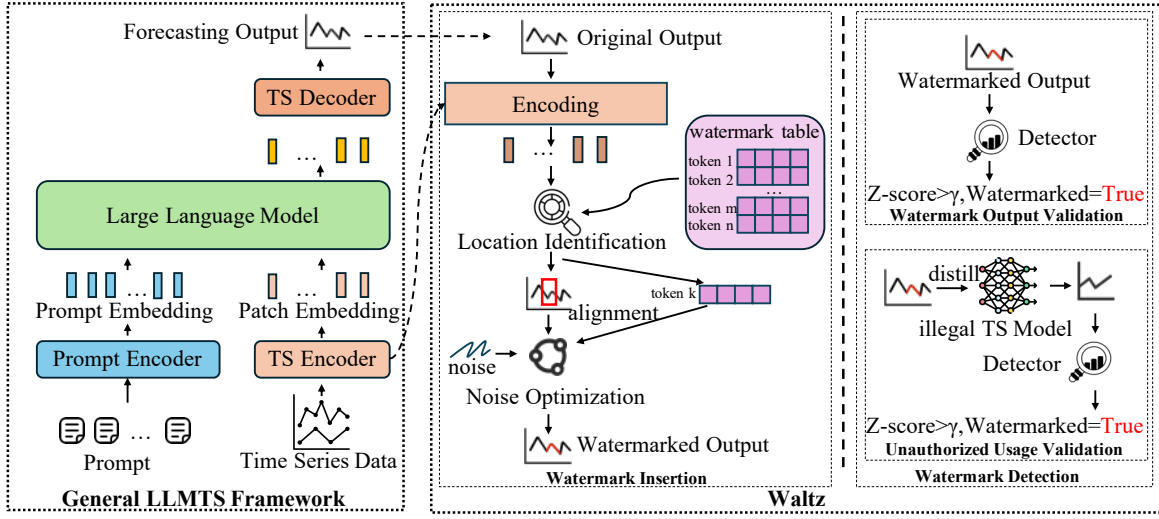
Forecasting Output

TS Decoder

…

Large Language Model

…

…

Prompt Embedding

Patch Embedding

Prompt Encoder

TS Encoder

…

Prompt

Time Series Data

General LLMTS Framework

Original Output

Encoding

…

watermark table

token 1
token 2
…
token m
token n

Location Identification

alignment

token k

noise

Noise Optimization

Watermarked Output

Watermark Insertion

Waltz

Watermarked Output

Detector

Z-score>γ,Watermarked=True

Watermark Output Validation

distill

illegal TS Model

Detector

Z-score>γ,Watermarked=True

Unauthorized Usage Validation

Watermark Detection